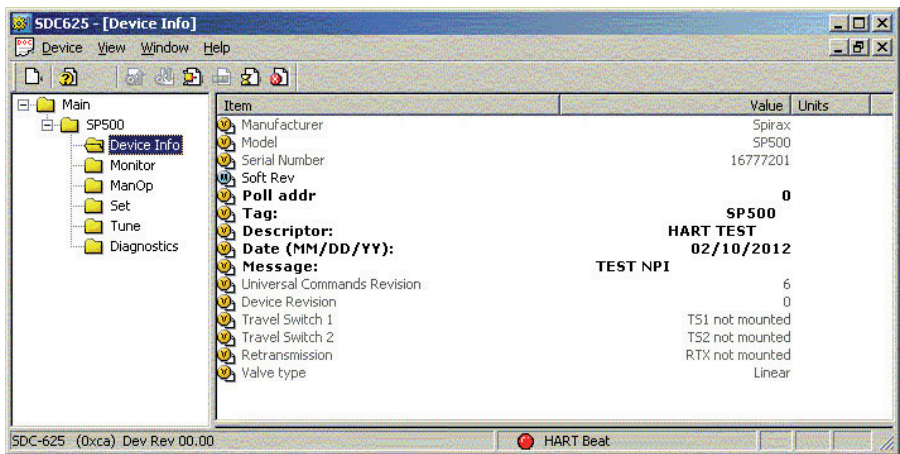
SDC625 - [Device Info]

Device View Window Help

Main
SP500
Device Info
Monitor
ManOp
Set
Tune
Diagnostics

| Item | Value | Units |
|---|---|---|
| Manufacturer | Spirax | |
| Model | SP500 | |
| Serial Number | 16777201 | |
| Soft Rev | | |
| Poll addr | 0 | |
| Tag: | SP500 | |
| Descriptor: | HART TEST | |
| Date (MM/DD/YY): | 02/10/2012 | |
| Message: | TEST NPI | |
| Universal Commands Revision | 6 | |
| Device Revision | 0 | |
| Travel Switch 1 | TS1 not mounted | |
| Travel Switch 2 | TS2 not mounted | |
| Retransmission | RTX not mounted | |
| Valve type | Linear | |

SDC-625 (0xca) Dev Rev 00.00

HART Beat